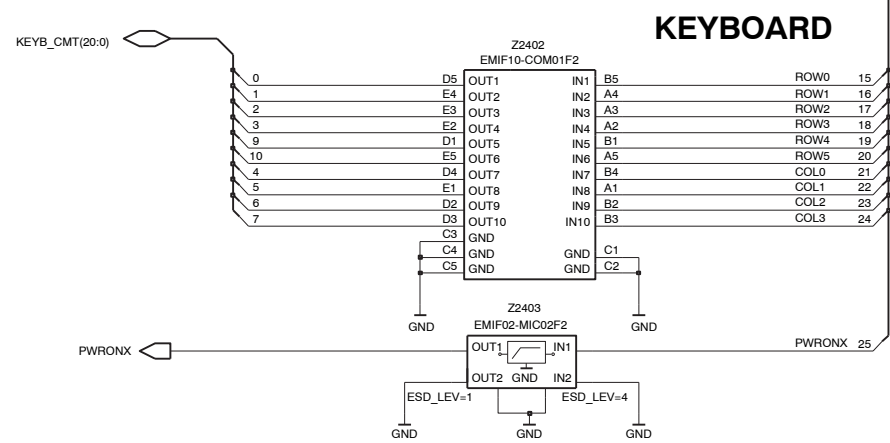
KEYBOARD

KEYB_CMT(20:0)

Z2402
EMIF10-COM01F2

| | | | | | | |
|---|---|---|---|---|---|---|
| 0 | D5 | OUT1 | IN1 | B5 | ROW0 | 15 |
| 1 | E4 | OUT2 | IN2 | A4 | ROW1 | 16 |
| 2 | E3 | OUT3 | IN3 | A3 | ROW2 | 17 |
| 3 | E2 | OUT4 | IN4 | A2 | ROW3 | 18 |
| 9 | D1 | OUT5 | IN5 | B1 | ROW4 | 19 |
| 10 | E5 | OUT6 | IN6 | A5 | ROW5 | 20 |
| 4 | D4 | OUT7 | IN7 | B4 | COL0 | 21 |
| 5 | E1 | OUT8 | IN8 | A1 | COL1 | 22 |
| 6 | D2 | OUT9 | IN9 | B2 | COL2 | 23 |
| 7 | D3 | OUT10 | IN10 | B3 | COL3 | 24 |

C3 GND
C4 GND GND C1
C5 GND GND C2

GND GND

Z2403
EMIF02-MIC02F2

PWRONX
OUT1 IN1
OUT2 GND IN2
PWRONX 25

ESD_LEV=1 ESD_LEV=4

GND GND GND